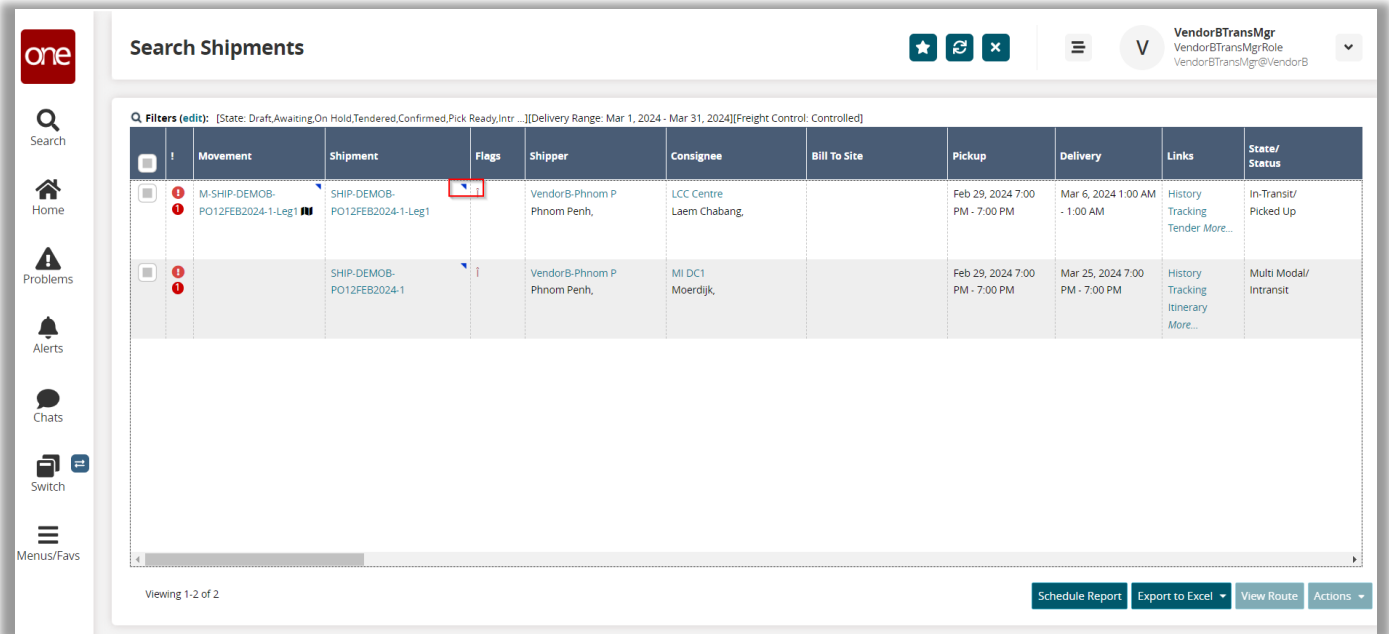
one

Search

Home

Problems

Alerts

Chats

Switch

Menus/Favs

Search Shipments

V VendorBTransMgr
VendorBTransMgrRole
VendorBTransMgr@VendorB

Filters (edit): [State: Draft,Awaiting,On Hold,Tendered,Confirmed,Pick Ready,Intr ...][Delivery Range: Mar 1, 2024 - Mar 31, 2024][Freight Control: Controlled]

| | ! | Movement | Shipment | Flags | Shipper | Consignee | Bill To Site | Pickup | Delivery | Links | State/ Status |
|---|---|---|---|---|---|---|---|---|---|---|---|
| | | M-SHIP-DEMOB-PO12FEB2024-1-Leg1 | SHIP-DEMOB-PO12FEB2024-1-Leg1 | | VendorB-Phnom P Phnom Penh, | LCC Centre Laem Chabang, | | Feb 29, 2024 7:00 PM - 7:00 PM | Mar 6, 2024 1:00 AM - 1:00 AM | History Tracking Tender More... | In-Transit/ Picked Up |
| | | | SHIP-DEMOB-PO12FEB2024-1 | | VendorB-Phnom P Phnom Penh, | MI DC1 Moerdijk, | | Feb 29, 2024 7:00 PM - 7:00 PM | Mar 25, 2024 7:00 PM - 7:00 PM | History Tracking Itinerary More... | Multi Modal/ Intransit |

Viewing 1-2 of 2

Schedule Report | Export to Excel | View Route | Actions